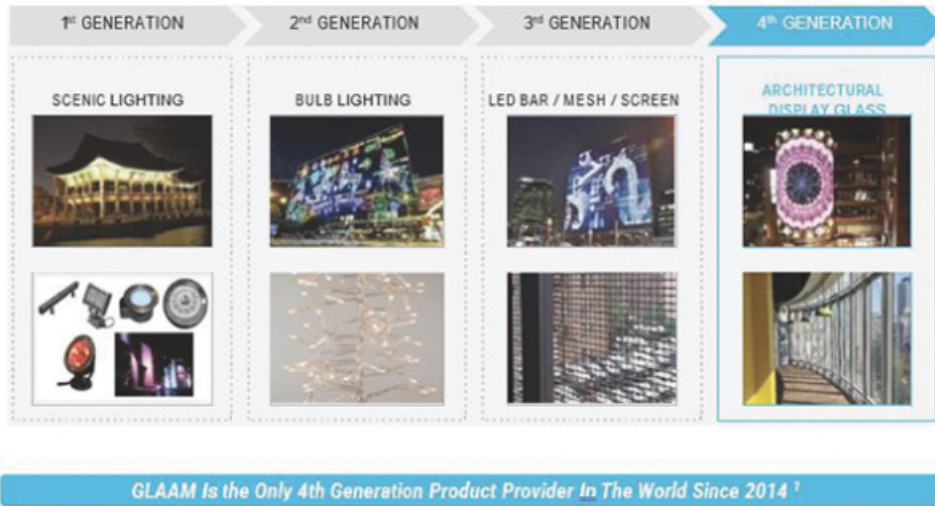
1st GENERATION

2nd GENERATION

3rd GENERATION

4th GENERATION

SCENIC LIGHTING

BULB LIGHTING

LED BAR / MESH / SCREEN

ARCHITECTURAL DISPLAY GLASS

GLAAM Is the Only 4th Generation Product Provider In The World Since 2014 ¹